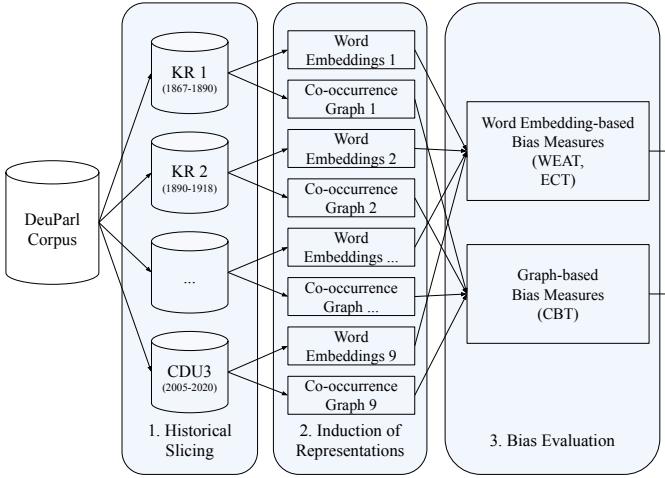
DeuParl Corpus

KR 1
(1867-1890)

KR 2
(1890-1918)

...

CDU3
(2005-2020)

1. Historical Slicing

Word Embeddings 1

Co-occurrence Graph 1

Word Embeddings 2

Co-occurrence Graph 2

Word Embeddings ...

Co-occurrence Graph ...

Word Embeddings 9

Co-occurrence Graph 9

2. Induction of Representations

Word Embedding-based Bias Measures (WEAT, ECT)

Graph-based Bias Measures (CBT)

3. Bias Evaluation